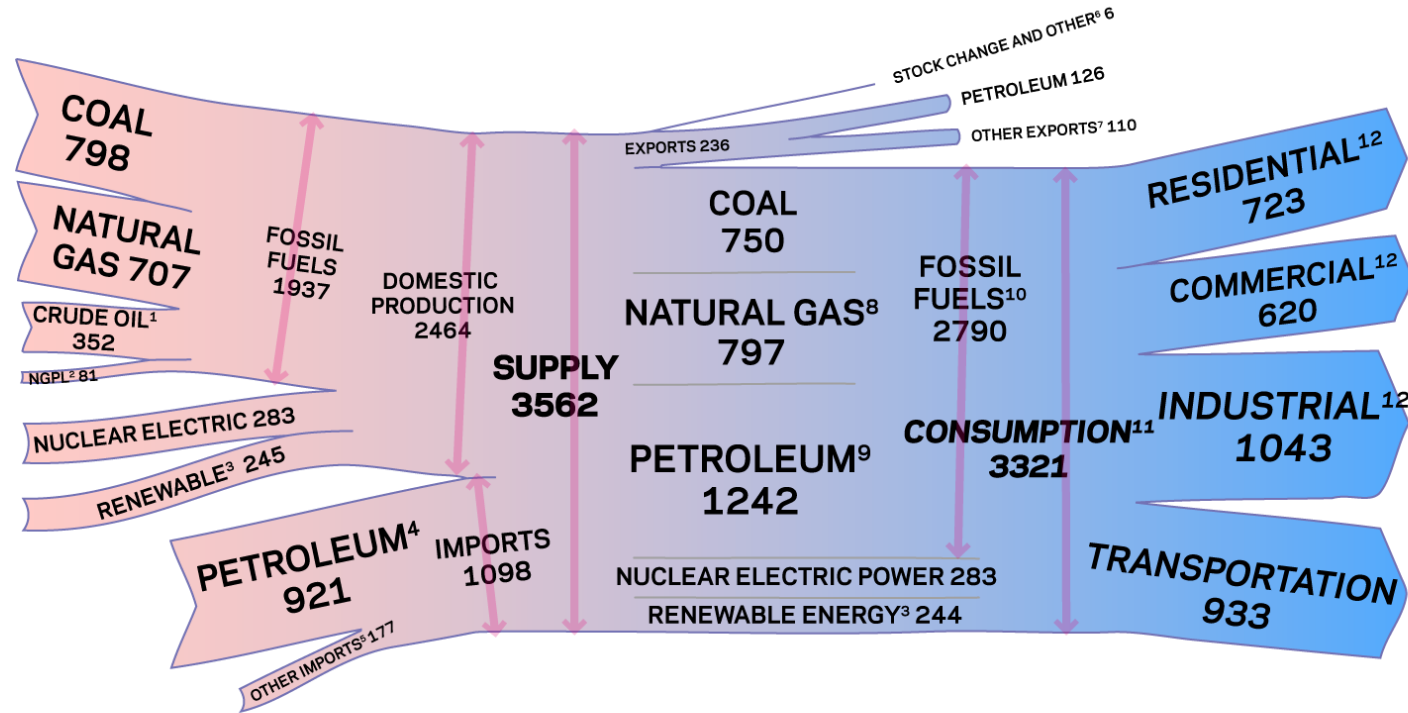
COAL
798

NATURAL GAS 707

CRUDE OIL$^1$
352

NGPL$^2$ 81

NUCLEAR ELECTRIC 283

RENEWABLE$^3$ 245

PETROLEUM$^4$
921

OTHER IMPORTS$^5$ 177

FOSSIL FUELS
1937

DOMESTIC PRODUCTION
2464

IMPORTS
1098

SUPPLY
3562

STOCK CHANGE AND OTHER$^6$ 6

PETROLEUM 126

OTHER EXPORTS$^7$ 110

EXPORTS 236

COAL
750

NATURAL GAS$^8$
797

PETROLEUM$^9$
1242

NUCLEAR ELECTRIC POWER 283

RENEWABLE ENERGY$^3$ 244

FOSSIL FUELS$^{10}$
2790

CONSUMPTION$^{11}$
3321

RESIDENTIAL$^{12}$
723

COMMERCIAL$^{12}$
620

INDUSTRIAL$^{12}$
1043

TRANSPORTATION
933